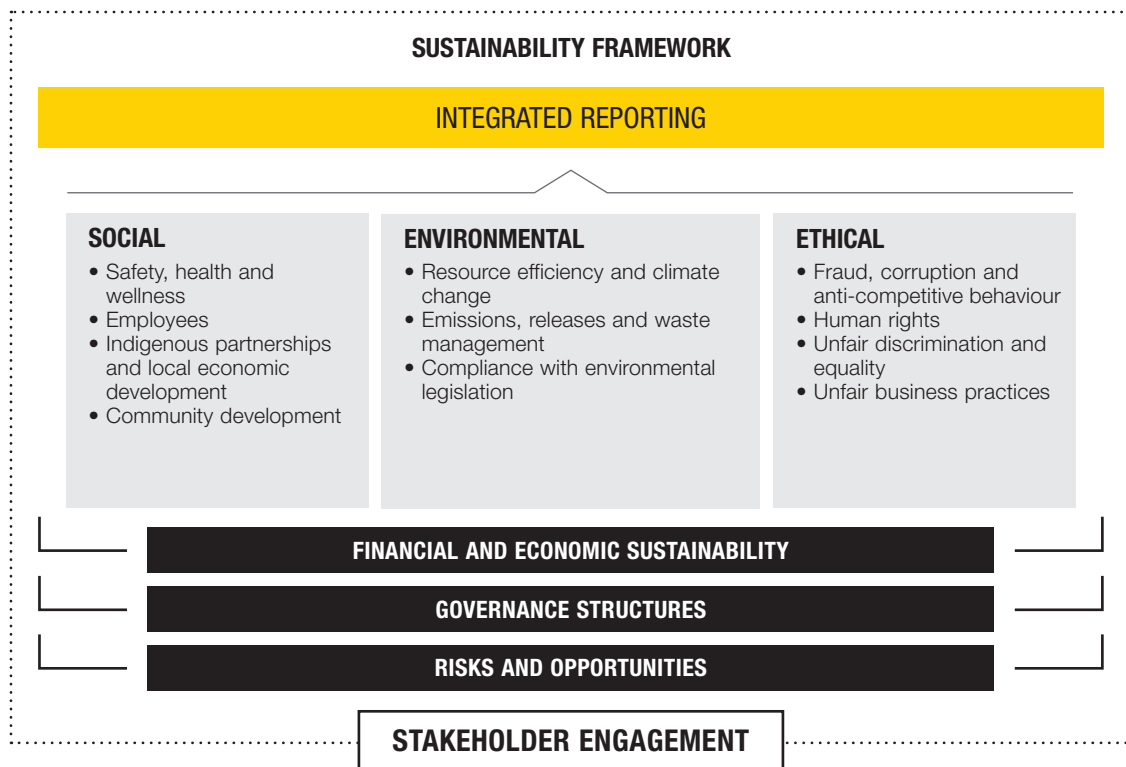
SUSTAINABILITY FRAMEWORK

INTEGRATED REPORTING

SOCIAL
• Safety, health and wellness
• Employees
• Indigenous partnerships and local economic development
• Community development

ENVIRONMENTAL
• Resource efficiency and climate change
• Emissions, releases and waste management
• Compliance with environmental legislation

ETHICAL
• Fraud, corruption and anti-competitive behaviour
• Human rights
• Unfair discrimination and equality
• Unfair business practices

FINANCIAL AND ECONOMIC SUSTAINABILITY

GOVERNANCE STRUCTURES

RISKS AND OPPORTUNITIES

STAKEHOLDER ENGAGEMENT